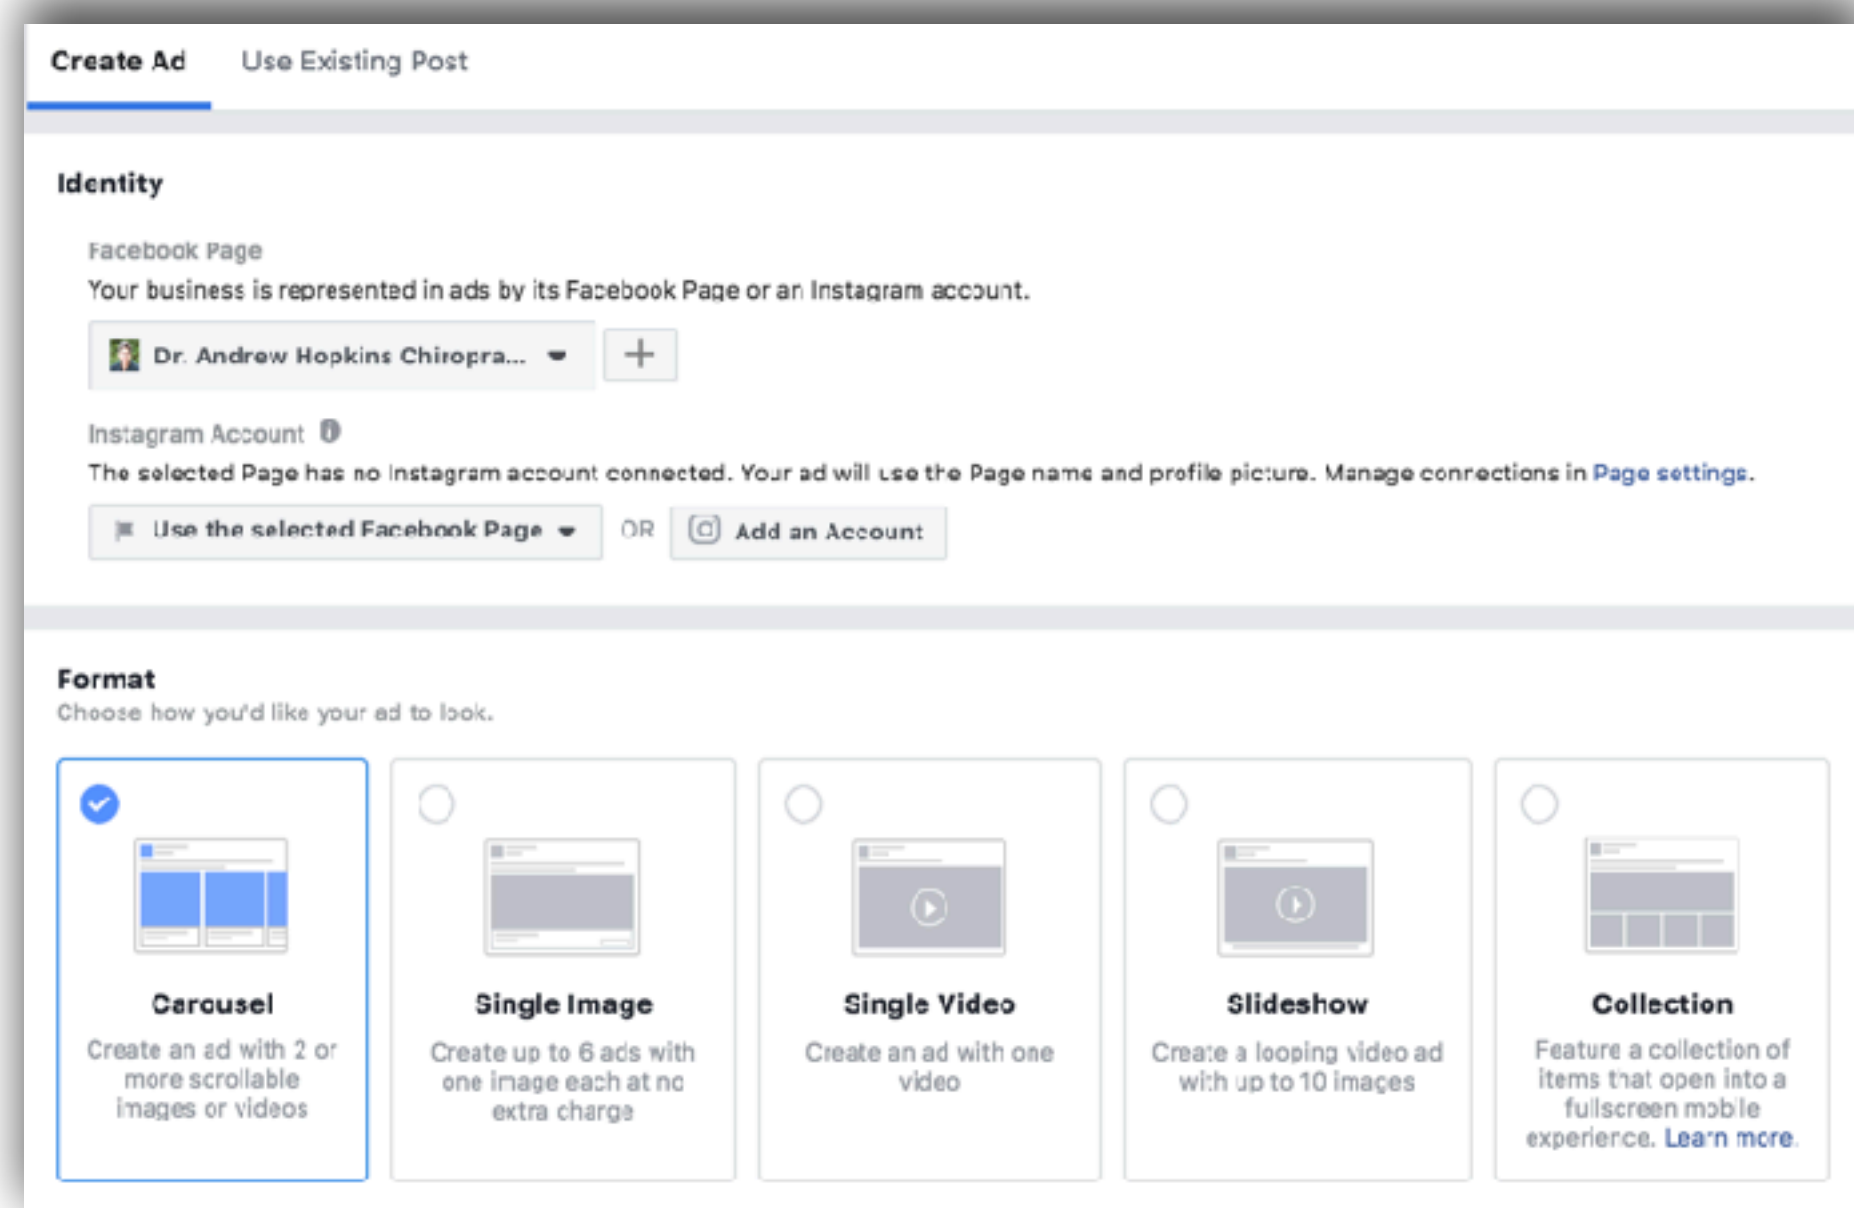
Create Ad Use Existing Post

Identity

Facebook Page
Your business is represented in ads by its Facebook Page or an Instagram account.

Dr. Andrew Hopkins Chiropra...

+

Instagram Account
The selected Page has no Instagram account connected. Your ad will use the Page name and profile picture. Manage connections in Page settings.

Use the selected Facebook Page OR Add an Account

Format
Choose how you'd like your ad to look.

Carousel
Create an ad with 2 or more scrollable images or videos

Single Image
Create up to 6 ads with one image each at no extra charge

Single Video
Create an ad with one video

Slideshow
Create a looping video ad with up to 10 images

Collection
Feature a collection of items that open into a fullscreen mobile experience. Learn more.